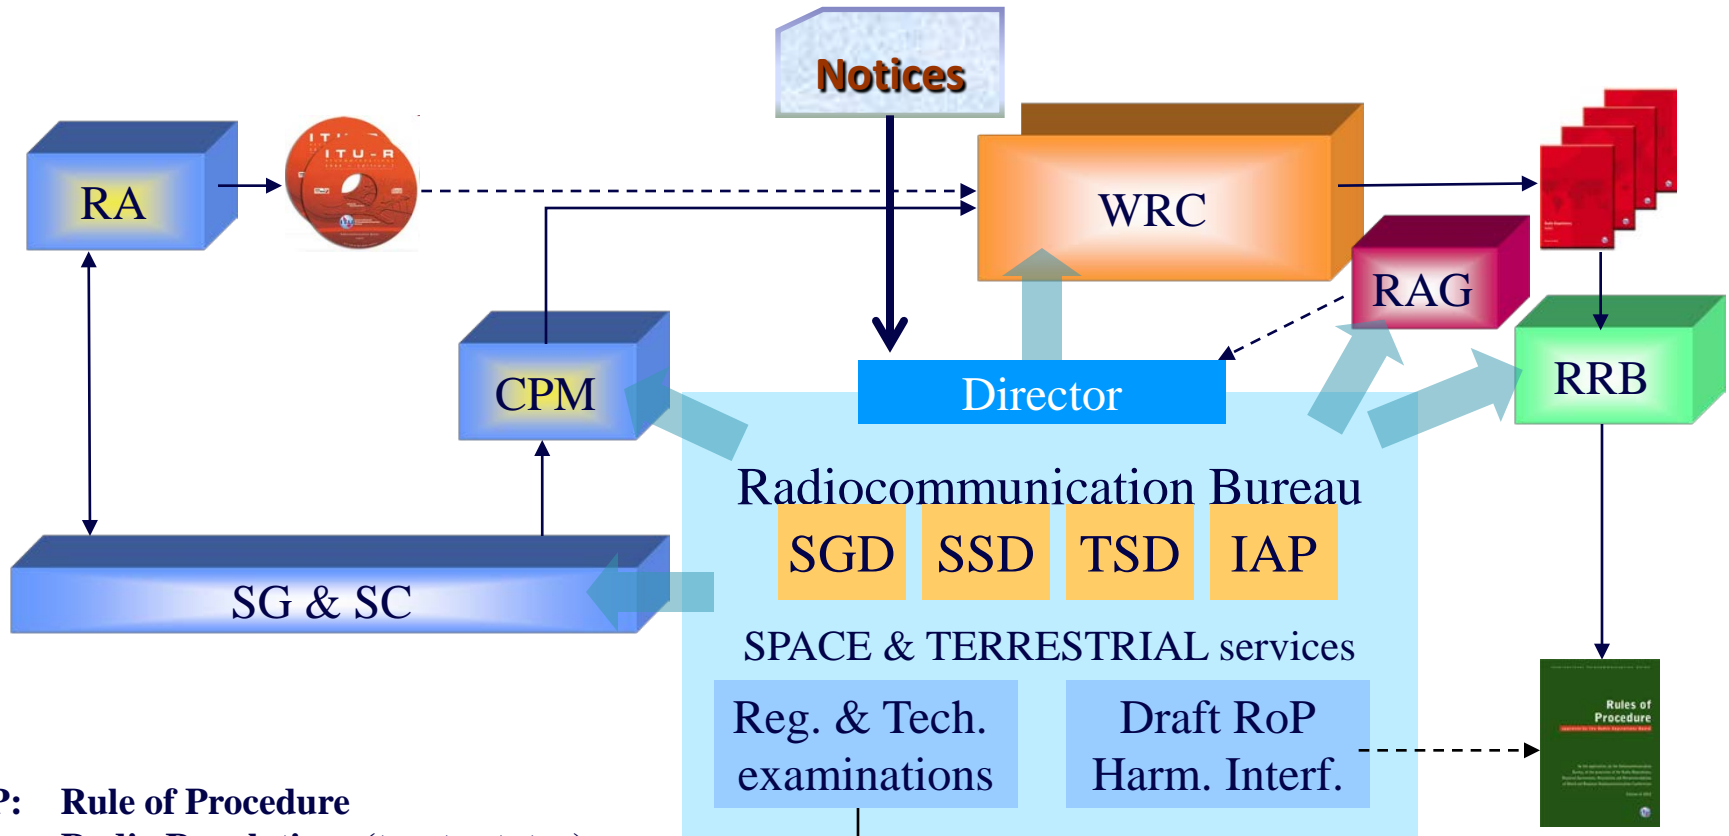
Notices

RA

ITU-R

WRC

RAG

CPM

Director

RRB

Radiocommunication Bureau

SGD SSD TSD IAP

SG & SC

SPACE & TERRESTRIAL services

Reg. & Tech. examinations

Draft RoP Harm. Interf.

Rules of Procedure

P: Rule of Procedure

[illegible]